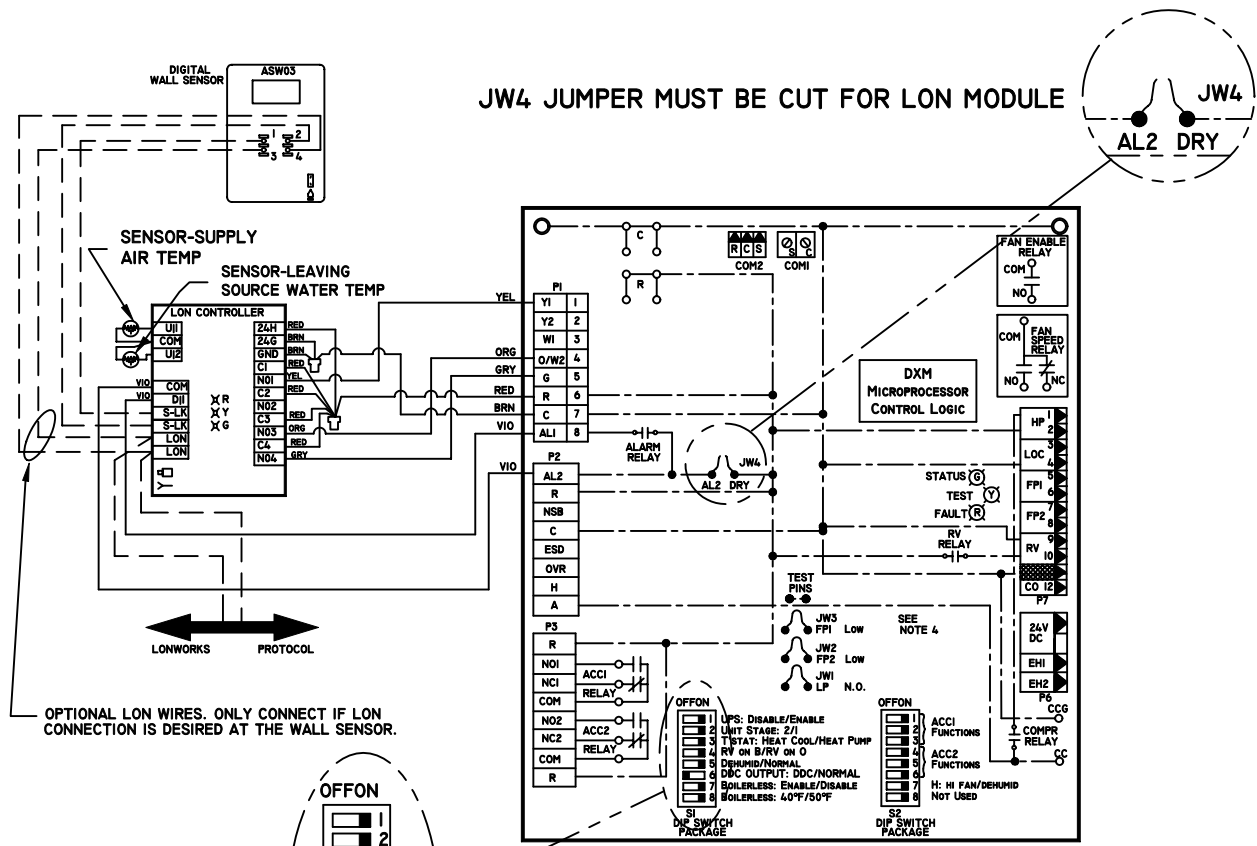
DIGITAL WALL SENSOR
ASW03
1 2
3 4

JW4 JUMPER MUST BE CUT FOR LON MODULE
JW4
AL2 DRY

SENSOR-SUPPLY AIR TEMP
SENSOR-LEAVING SOURCE WATER TEMP

LON CONTROLLER
UI1
COM
UI2
VIO
VIO
COM
DI1
S-LK
S-LK
LON
LON
R
Y
G
24H
24G
GND
C1
NO1
C2
NO2
C3
NO3
C4
NO4
RED
BRN
BRN
RED
YEL
RED
RED
ORG
RED
GRY

YEL
ORG
GRY
RED
BRN
VIO
VIO

P1
Y1 1
Y2 2
W1 3
O/W2 4
G 5
R 6
C 7
AL1 8

C
R
R C S
COM2
S C
COM1

ALARM RELAY
JW4
AL2 DRY

DXM
MICROPROCESSOR
CONTROL LOGIC

FAN ENABLE RELAY
COM
NO
COM
FAN SPEED RELAY
NO
NC

HP 1 2
LOC 3 4
FP1 5 6
FP2 7 8
RV 9 10
CO 12
P7

STATUS G
TEST Y
FAULT R

RV RELAY

P2
AL2
R
NSB
C
ESD
OVR
H
A

TEST PINS
JW3 FP1 LOW
JW2 FP2 LOW
JW1 LP N.O.
SEE NOTE 4

24V DC
EH1
EH2
P6
CCG
COMPR RELAY
CC

LONWORKS PROTOCOL

P3
R
NO1
NC1
COM
NO2
NC2
COM
R
ACC1 RELAY
ACC2 RELAY

OFFON
1 UPS: DISABLE/ENABLE
2 UNIT STAGE: 2/1
3 T'STAT: HEAT COOL/HEAT PUMP
4 RV ON B/RV ON O
5 DEHUMID/NORMAL
6 DDC OUTPUT: DDC/NORMAL
7 BOILERLESS: ENABLE/DISABLE
8 BOILERLESS: 40°F/50°F
S1
DIP SWITCH PACKAGE

OFFON
1
2 ACC1 FUNCTIONS
3
4 ACC2 FUNCTIONS
5
6
7 H: HI FAN/DEHUMID
8 NOT USED
S2
DIP SWITCH PACKAGE

OPTIONAL LON WIRES. ONLY CONNECT IF LON CONNECTION IS DESIRED AT THE WALL SENSOR.

OFFON
1
2